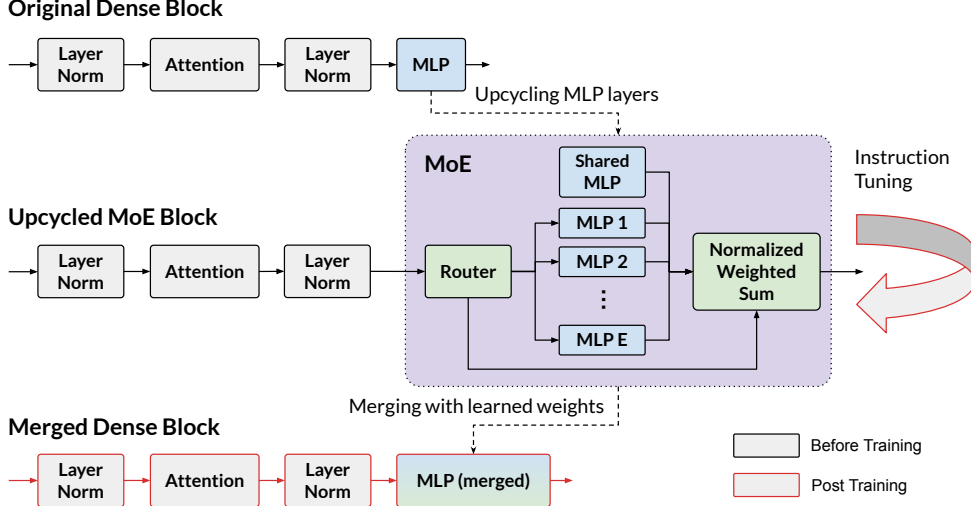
Original Dense Block

Layer Norm

Attention

Layer Norm

MLP

Upcycling MLP layers

MoE

Shared MLP

Instruction Tuning

Upcycled MoE Block

MLP 1

Layer Norm

Attention

Layer Norm

Router

MLP 2

Normalized Weighted Sum

⋮

MLP E

Merging with learned weights

Merged Dense Block

Before Training

Layer Norm

Attention

Layer Norm

MLP (merged)

Post Training